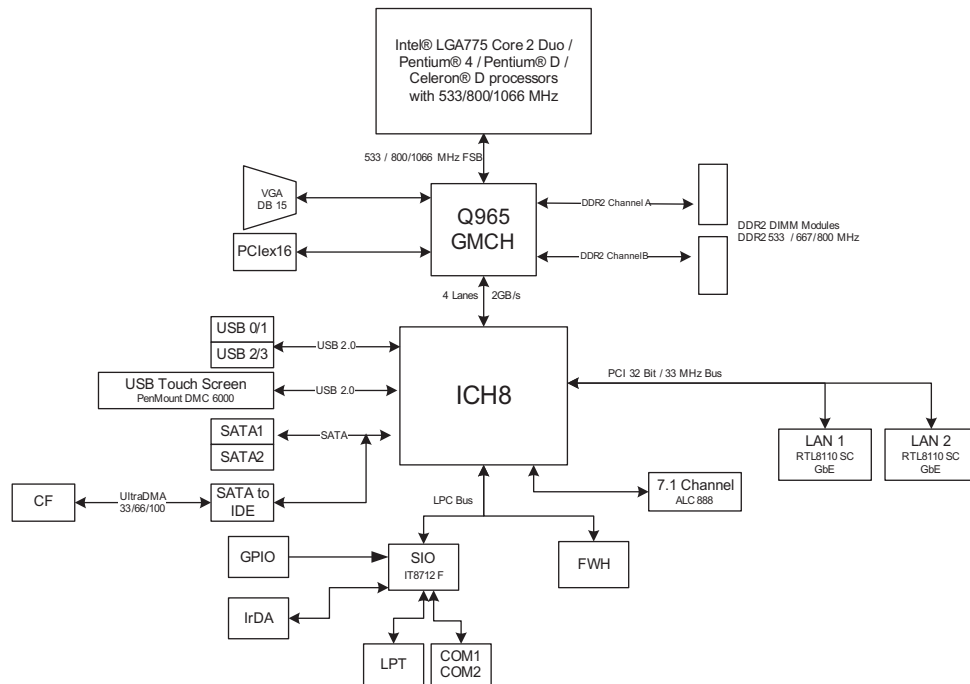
Intel® LGA775 Core 2 Duo / Pentium® 4 / Pentium® D / Celeron® D processors with 533/800/1066 MHz

533 / 800/1066 MHz FSB

VGA
DB 15

PCIex16

Q965
GMCH

DDR2 Channel A

DDR2 ChannelB

DDR2 DIMM Modules
DDR2 533 / 667/800 MHz

4 Lanes

2GB/s

USB 0/1

USB 2/3

USB 2.0

USB Touch Screen
PenMount DMC 6000

USB 2.0

ICH8

PCI 32 Bit / 33 MHz Bus

SATA1

SATA2

SATA

LAN 1
RTL8110 SC
GbE

LAN 2
RTL8110 SC
GbE

CF

UltraDMA
33/66/100

SATA to
IDE

LPC Bus

7.1 Channel
ALC 888

GPIO

SIO
IT8712 F

FWH

IrDA

LPT

COM1
COM2